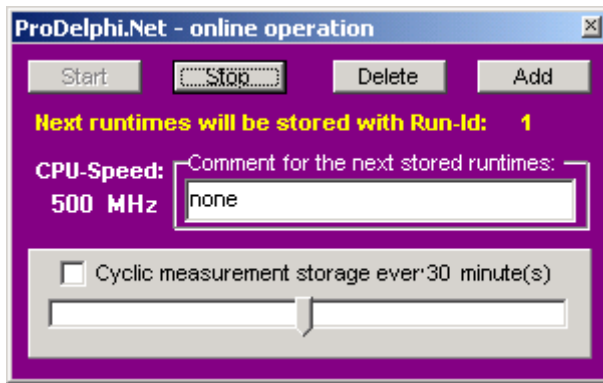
ProDelphi.Net - online operation

Start Stop Delete Add

Next runtimes will be stored with Run-Id: 1

CPU-Speed:
500 MHz

Comment for the next stored runtimes:
none

Cyclic measurement storage ever 30 minute(s)